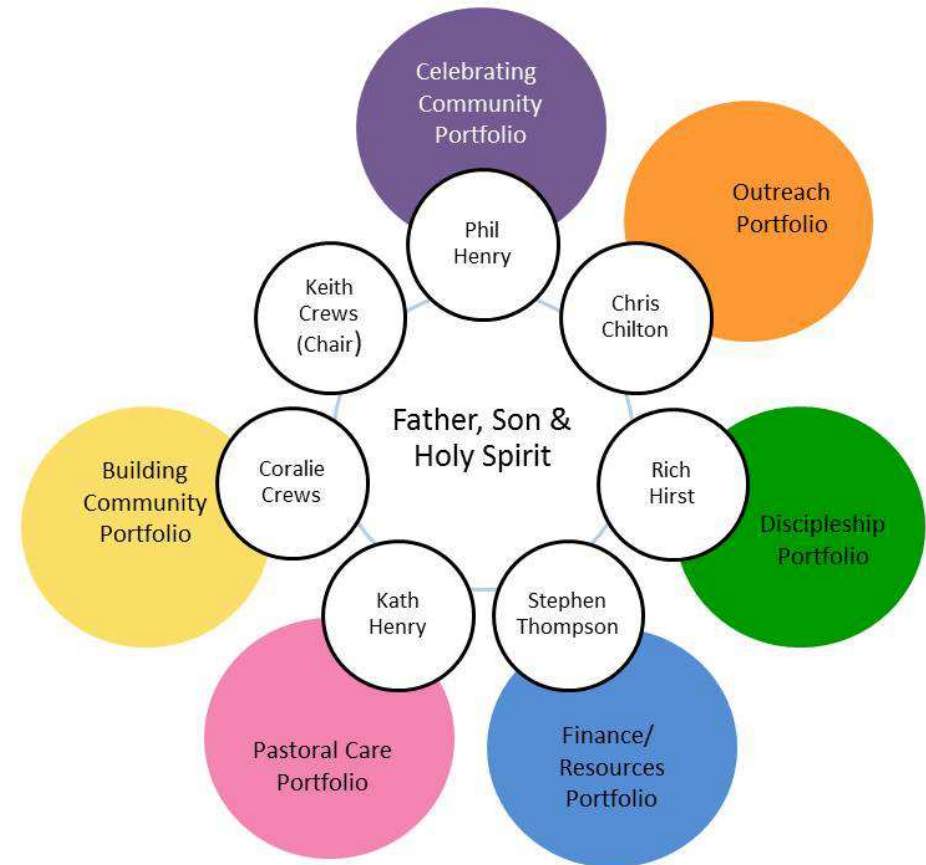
Celebrating Community Portfolio

Outreach Portfolio

Phil Henry

Keith Crews (Chair)

Chris Chilton

Father, Son & Holy Spirit

Building Community Portfolio

Coralie Crews

Rich Hirst

Discipleship Portfolio

Kath Henry

Stephen Thompson

Pastoral Care Portfolio

Finance/ Resources Portfolio